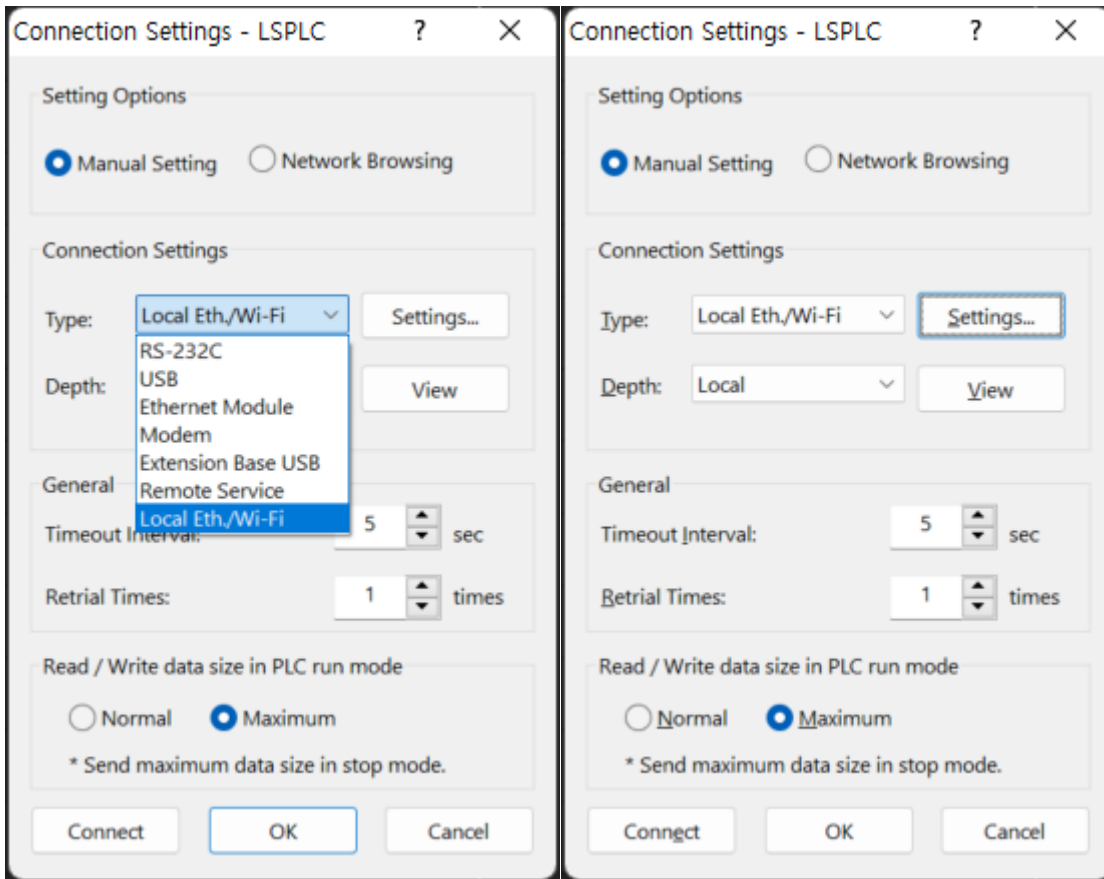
Connection Settings - LSPLC ? ×

Setting Options

Manual Setting Network Browsing

Connection Settings

Type: Local Eth./Wi-Fi Settings...

RS-232C
USB
Ethernet Module
Modem
Extension Base USB
Remote Service
Local Eth./Wi-Fi

Depth: View

General

Timeout Interval: 5 sec

Retrial Times: 1 times

Read / Write data size in PLC run mode

Normal Maximum

* Send maximum data size in stop mode.

Connect OK Cancel

Connection Settings - LSPLC ? ×

Setting Options

Manual Setting Network Browsing

Connection Settings

Type: Local Eth./Wi-Fi Settings...

Depth: Local View

General

Timeout Interval: 5 sec

Retrial Times: 1 times

Read / Write data size in PLC run mode

Normal Maximum

* Send maximum data size in stop mode.

Connect OK Cancel